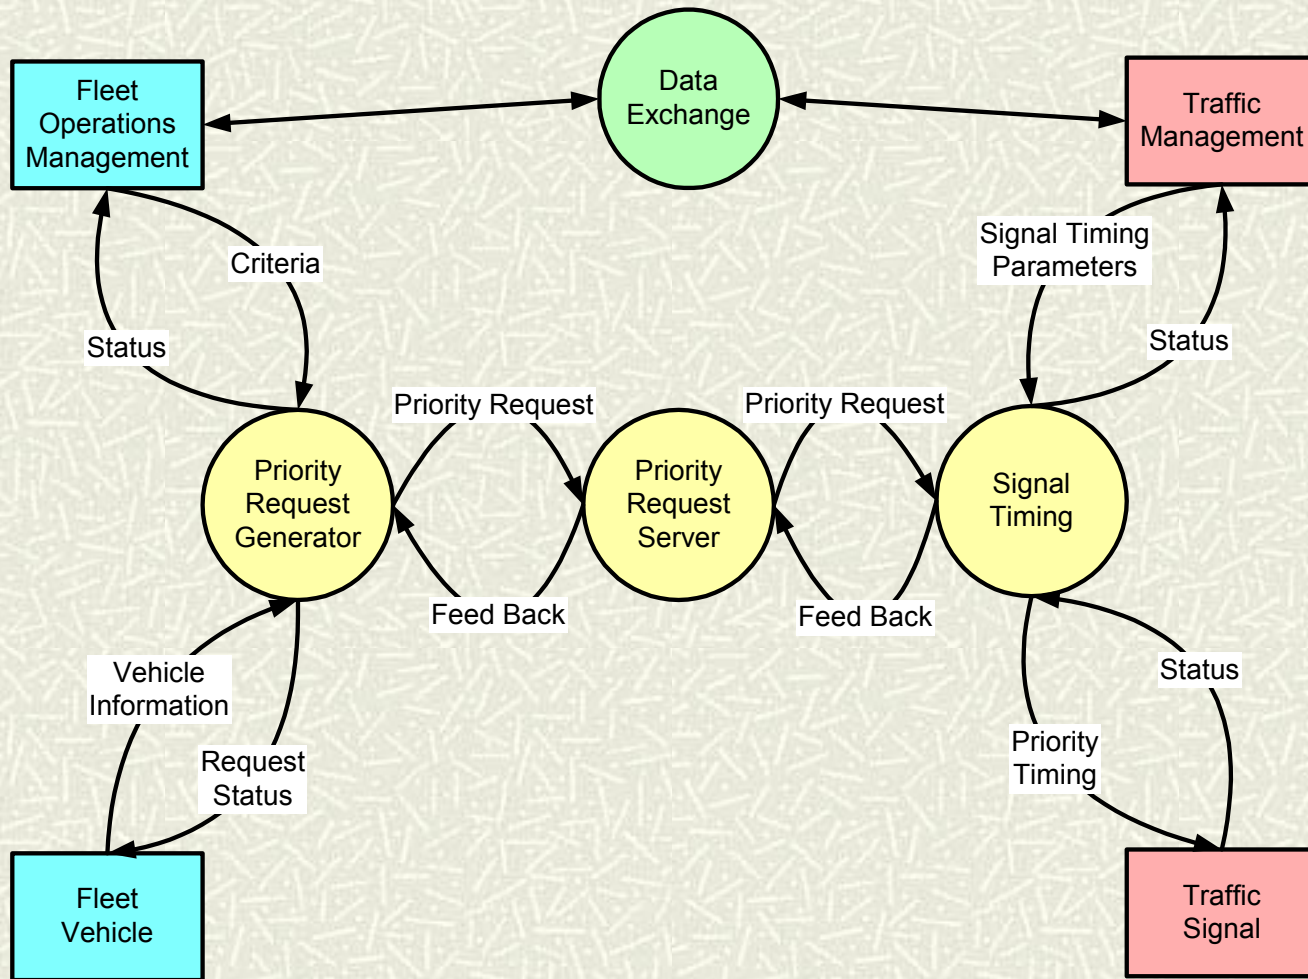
Fleet Operations Management

Data Exchange

Traffic Management

Criteria

Status

Signal Timing Parameters

Status

Priority Request

Priority Request

Priority Request Generator

Priority Request Server

Signal Timing

Feed Back

Feed Back

Vehicle Information

Request Status

Status

Priority Timing

Fleet Vehicle

Traffic Signal